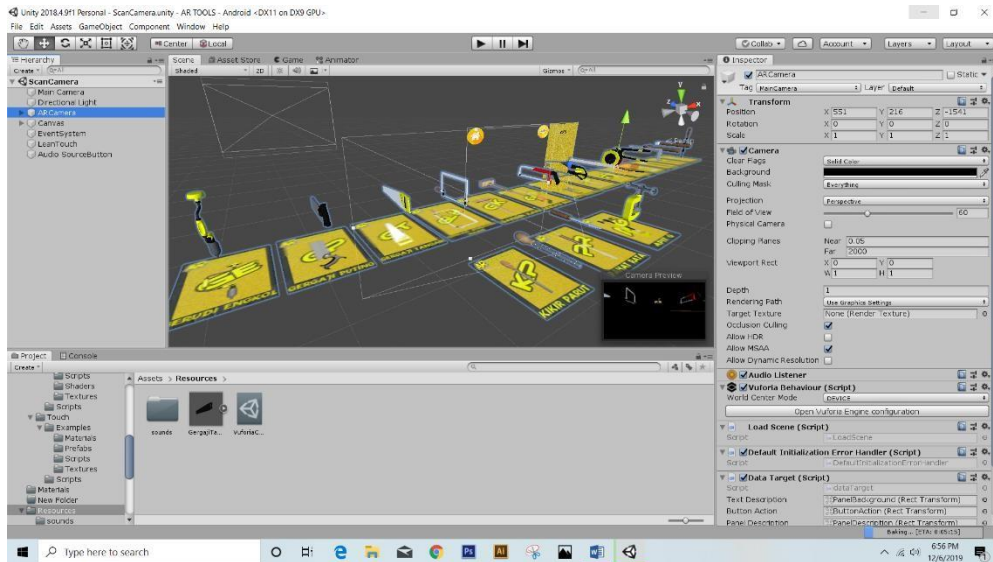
Unity 2018.4.9f1 Personal - ScanCamera.unity - AR TOOLS - Android <DX11 on DX9 GPU>
File Edit Assets GameObject Component Window Help

Center Local

Collab Account Layers Layout

Hierarchy
Create
ScanCamera
Main Camera
Directional Light
ARCamera
Canvas
EventSystem
LeanTouch
Audio SourceButton

Scene Asset Store Game Animator
Shaded 2D
Gizmos

Camera Preview

STUDI ENGKOL
GERGAJI PUTING
KIKIR PARUT

Inspector
ARCamera
Static
Tag MainCamera Layer Default

Transform
Position X 551 Y 216 Z -1541
Rotation X 0 Y 0 Z 0
Scale X 1 Y 1 Z 1

Camera
Clear Flags Solid Color
Background
Culling Mask Everything
Projection Perspective
Field of View 60
Physical Camera
Clipping Planes Near 0.05
Far 2000
Viewport Rect X 0 Y 0
W 1 H 1
Depth 1
Rendering Path Use Graphics Settings
Target Texture None (Render Texture)
Occlusion Culling
Allow HDR
Allow MSAA
Allow Dynamic Resolution

Audio Listener
Vuforia Behaviour (Script)
World Center Mode DEVICE
Open Vuforia Engine configuration
Load Scene (Script)
Script LoadScene
Default Initialization Error Handler (Script)
Script DefaultInitializationErrorHandler
Data Target (Script)
Script dataTarget
Text Description PanelBackground (Rect Transform)
Button Action ButtonAction (Rect Transform)
Panel Description PanelDescription (Rect Transform)
Baking... [ETA: 0:05:13]

Project Console
Create
Scripts
Shaders
Textures
Scripts
Touch
Examples
Materials
Prefabs
Scripts
Textures
Scripts
Materials
New Folder
Resources
sounds

Assets > Resources >
sounds GergajiTa... VuforiaC...

Type here to search
6:56 PM
12/6/2019